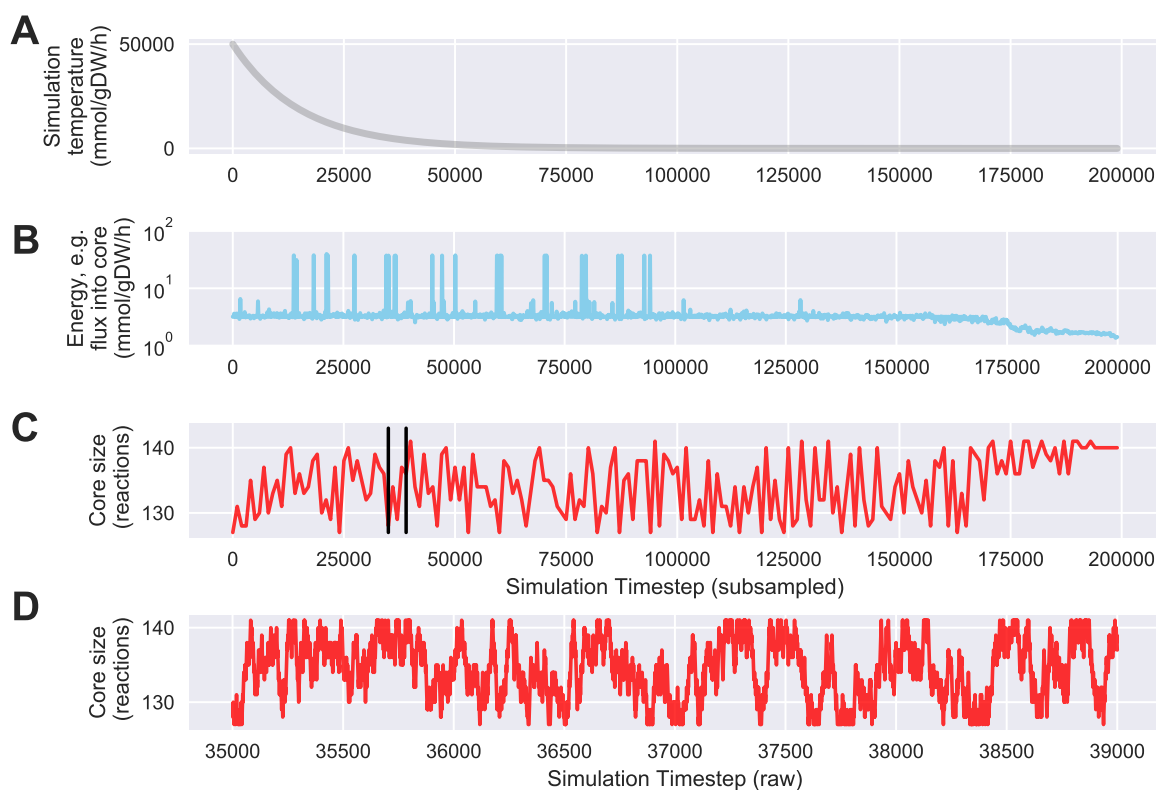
A

Simulation temperature (mmol/gDW/h)

50000

0

0 25000 50000 75000 100000 125000 150000 175000 200000

B

Energy, e.g. flux into core (mmol/gDW/h)

$10^2$

$10^1$

$10^0$

0 25000 50000 75000 100000 125000 150000 175000 200000

C

Core size (reactions)

140

130

0 25000 50000 75000 100000 125000 150000 175000 200000

Simulation Timestep (subsampled)

D

Core size (reactions)

140

130

35000 35500 36000 36500 37000 37500 38000 38500 39000

Simulation Timestep (raw)